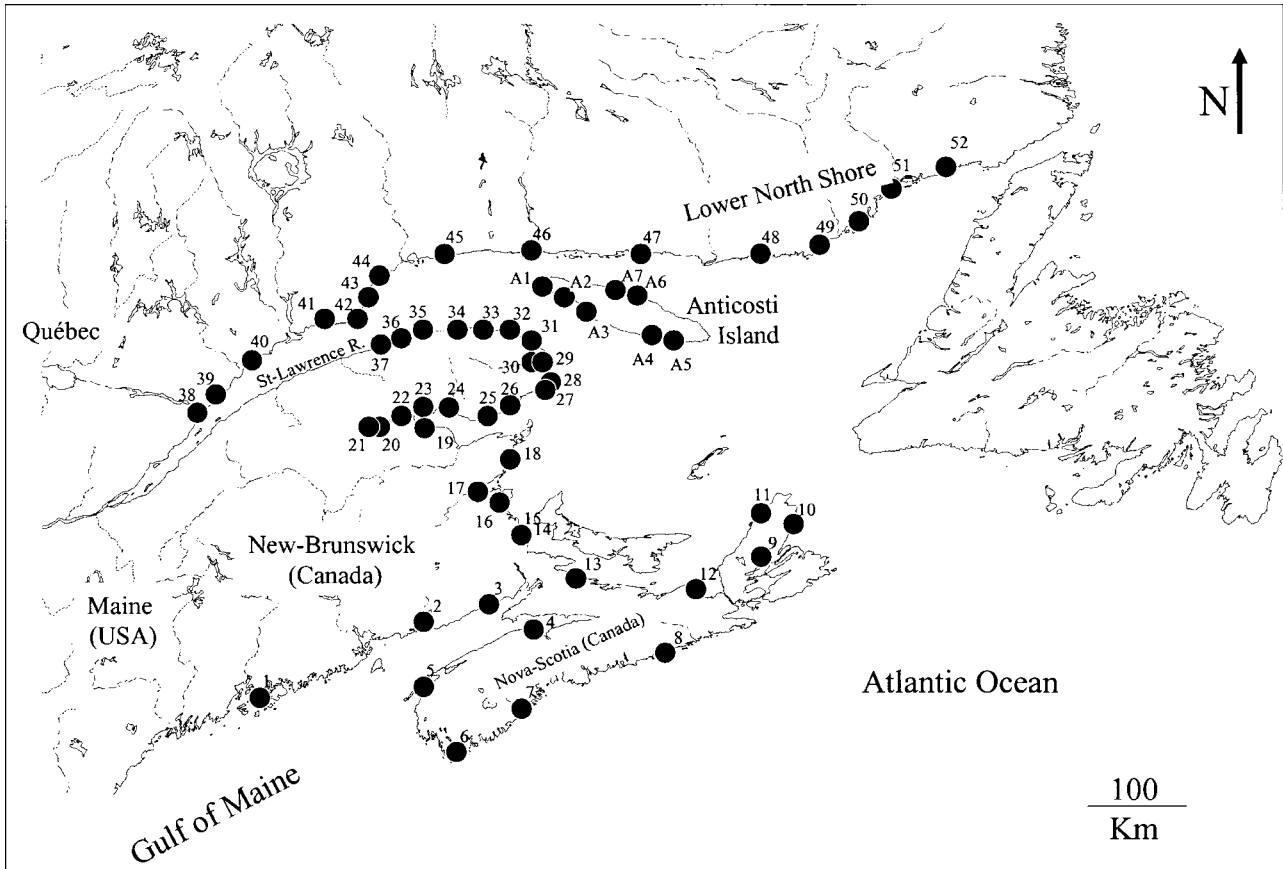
N

52
51
50
49
48
47
46
45
44
43
42
41
40
39
38

Lower North Shore

A1
A2
A7
A6
A3
A4
A5

Anticosti Island

Québec

36
35
34
33
32
31
37

St-Lawrence R.

30
29
28
27
26
25
24
23
22
21
20
19
18
17
16
15
14
13
12
11
10
9

New-Brunswick (Canada)

Maine (USA)

3
2
4
5
1
8
7
6

Nova-Scotia (Canada)

Atlantic Ocean

Gulf of Maine

100
Km